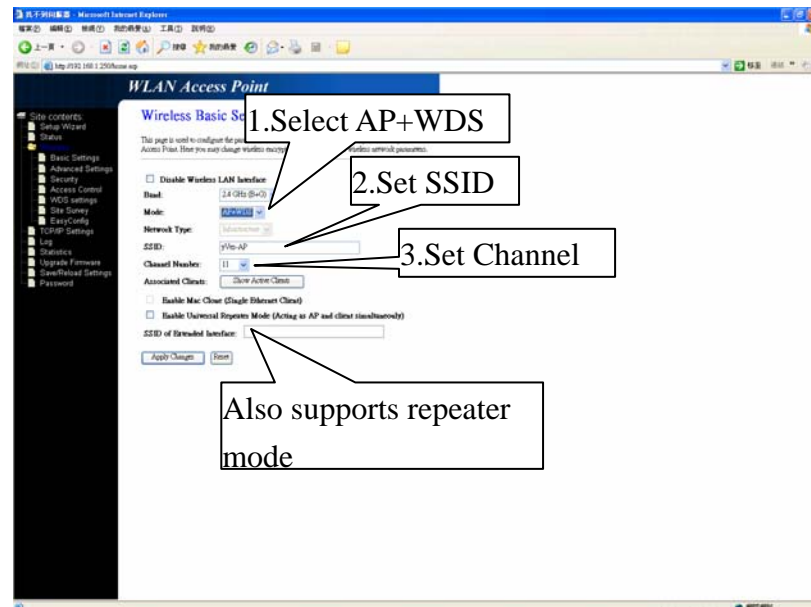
WLAN Access Point

Site contents
Setup Wizard
Status
Basic Settings
Advanced Settings
Security
Access Control
WDS settings
Site Survey
EasyConfig
TCP/IP Settings
Log
Statistics
Upgrade Firmware
Save/Reload Settings
Password

Wireless Basic Se

This page is used to configure the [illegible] Access Point. Here you may change wireless encryp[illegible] wireless network parameters.

Disable Wireless LAN Interface
Band: 2.4 GHz (B+G)
Mode: AP+WDS
Network Type: Infrastructure
SSID: yWe-AP
Channel Number: 11
Associated Clients: Show Active Clients
Enable Mac Clone (Single Ethernet Client)
Enable Universal Repeater Mode (Acting as AP and client simultaneouly)
SSID of Extended Interface:

Apply Changes Reset

1.Select AP+WDS

2.Set SSID

3.Set Channel

Also supports repeater mode